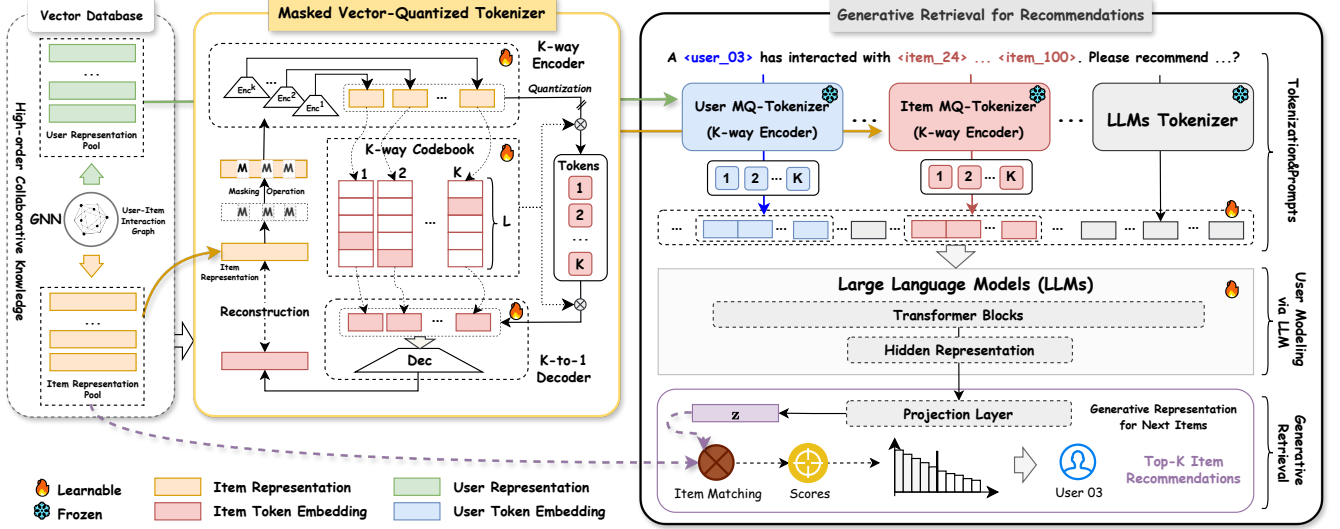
Vector Database

...

User Representation Pool

High-order Collaborative Knowledge

GNN

User-Item Interaction Graph

...

Item Representation Pool

Masked Vector-Quantized Tokenizer

K-way Encoder

$Enc^K$ ... $Enc^2$ $Enc^1$

Quantization

M M M

Masking Operation

M M M

Item Representation

K-way Codebook

1 2 ... K

L

Tokens

1

2

...

K

Reconstruction

...

Dec

K-to-1 Decoder

Generative Retrieval for Recommendations

A <user_03> has interacted with <item_24> ... <item_100>. Please recommend ...?

User MQ-Tokenizer (K-way Encoder)

Item MQ-Tokenizer (K-way Encoder)

LLMs Tokenizer

1 2 ... K

1 2 ... K

Tokenization&Prompts

Large Language Models (LLMs)

Transformer Blocks

Hidden Representation

User Modeling via LLM

z

Projection Layer

Generative Representation for Next Items

Item Matching

Scores

User 03

Top-K Item Recommendations

Generative Retrieval

Learnable

Frozen

Item Representation

Item Token Embedding

User Representation

User Token Embedding